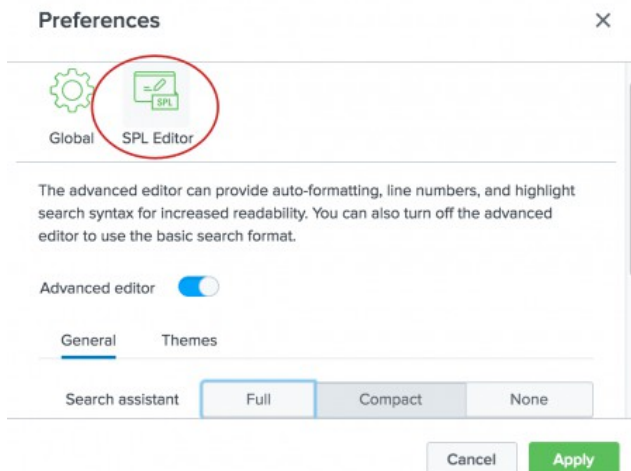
Preferences

×

SPL

Global SPL Editor

The advanced editor can provide auto-formatting, line numbers, and highlight search syntax for increased readability. You can also turn off the advanced editor to use the basic search format.

Advanced editor

General Themes

Search assistant Full Compact None

Cancel Apply